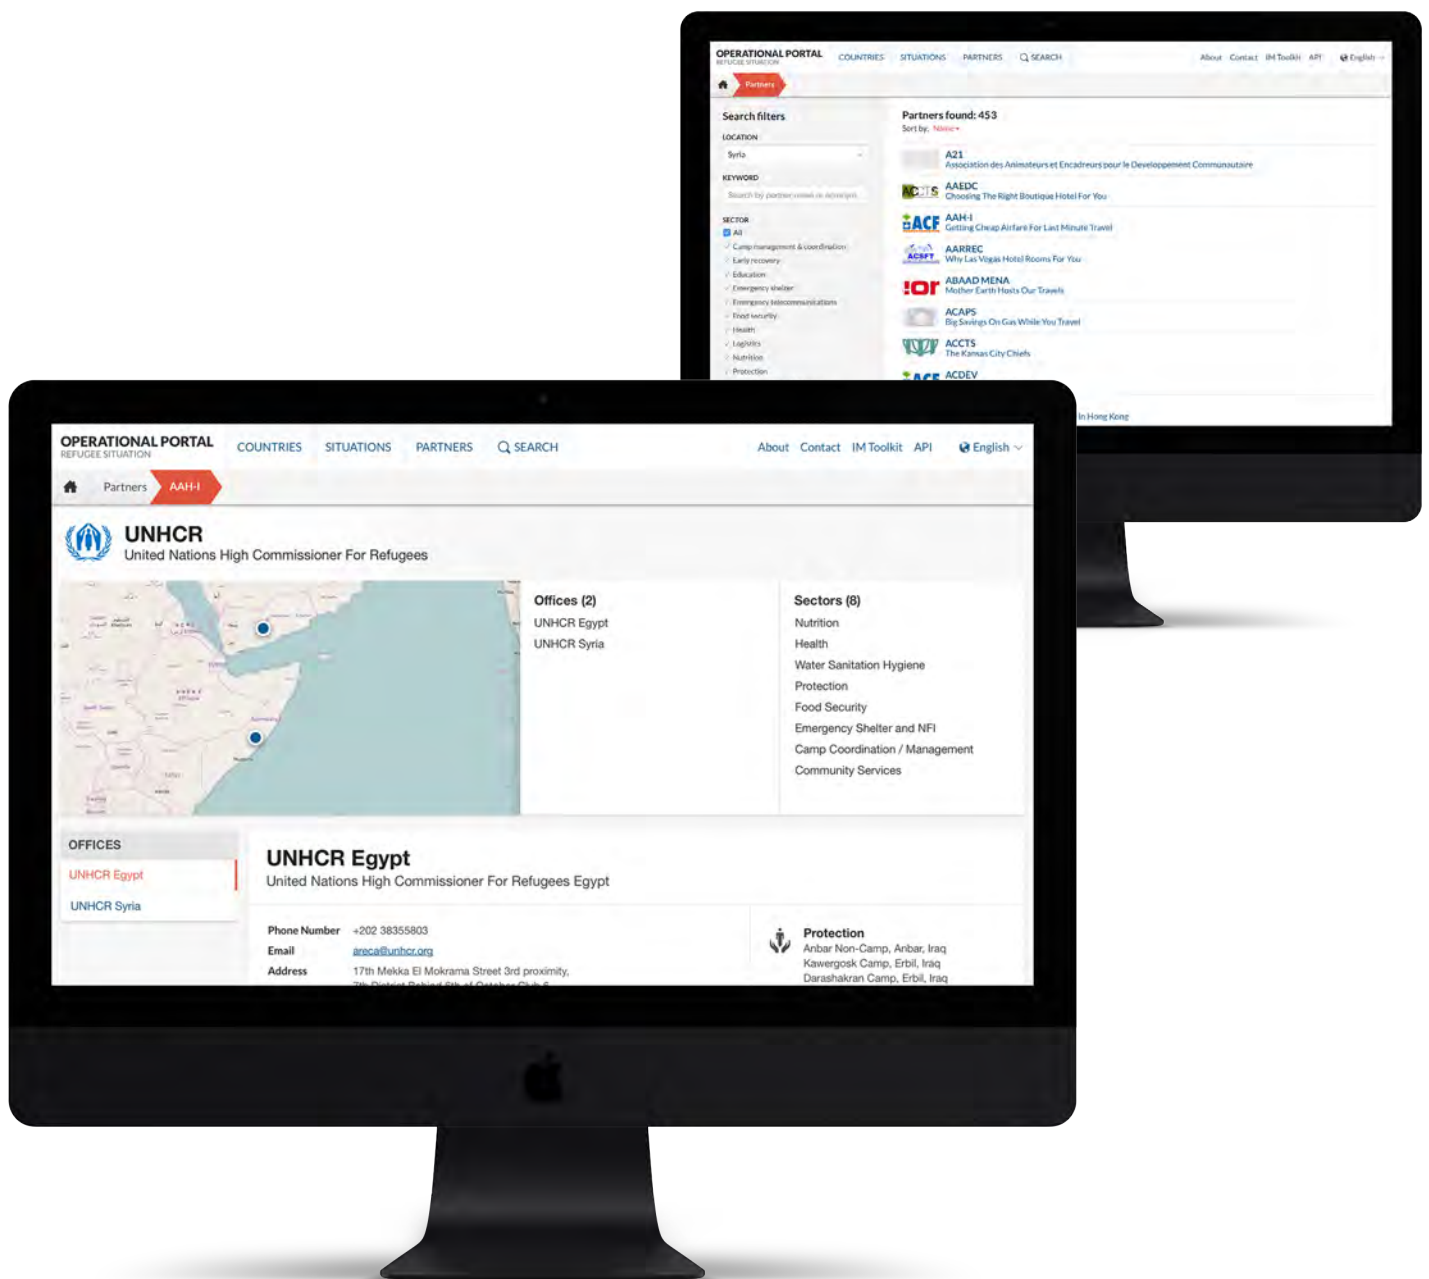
OPERATIONAL PORTAL
REFUGEE SITUATION
COUNTRIES SITUATIONS PARTNERS SEARCH
About Contact IM Toolkit API English

Partners

Search filters
LOCATION
Syria
KEYWORD
Search by partner name or acronym
SECTOR
All
Camp management & coordination
Early recovery
Education
Emergency shelter
Emergency telecommunications
Food security
Health
Logistics
Nutrition
Protection

Partners found: 453
Sort by: Name

A21
Association des Animateurs et Encadreurs pour le Developpement Communautaire
AAEDC
Choosing The Right Boutique Hotel For You
AAH-I
Getting Cheap Airfare For Last Minute Travel
AARREC
Why Las Vegas Hotel Rooms For You
ABAAD MENA
Mother Earth Hosts Our Travels
ACAPS
Big Savings On Gas While You Travel
ACCTS
The Kansas City Chiefs
ACDEV
in Hong Kong

OPERATIONAL PORTAL
REFUGEE SITUATION
COUNTRIES SITUATIONS PARTNERS SEARCH
About Contact IM Toolkit API English

Partners AAH-I

UNHCR
United Nations High Commissioner For Refugees

Offices (2)
UNHCR Egypt
UNHCR Syria

Sectors (8)
Nutrition
Health
Water Sanitation Hygiene
Protection
Food Security
Emergency Shelter and NFI
Camp Coordination / Management
Community Services

OFFICES
UNHCR Egypt
UNHCR Syria

UNHCR Egypt
United Nations High Commissioner For Refugees Egypt

Phone Number +202 38355803
Email areca@unhcr.org
Address 17th Mekka El Mokrama Street 3rd proximity, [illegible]

Protection
Anbar Non-Camp, Anbar, Iraq
Kawergosk Camp, Erbil, Iraq
Darashakran Camp, Erbil, Iraq